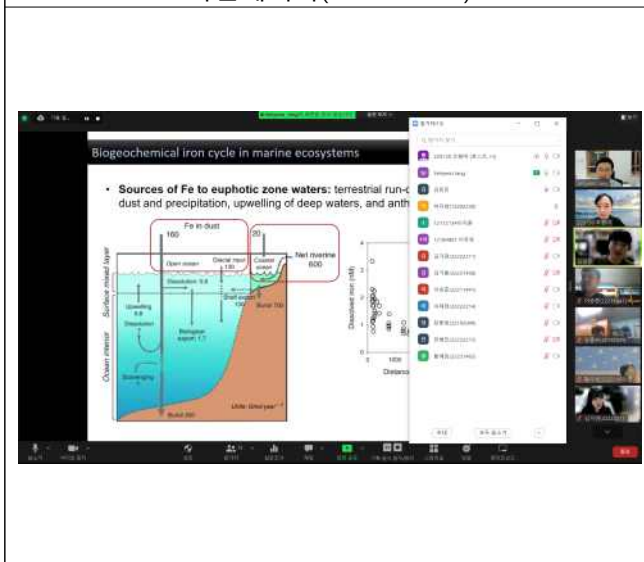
Biogeochemical iron cycle in marine ecosystems

• Sources of Fe to euphotic zone waters: terrestrial run-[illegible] dust and precipitation, upwelling of deep waters, and anth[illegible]

Fe in dust

160

20

Net riverine 600

Open ocean

Glacial input 130

Coastal ocean

Surface mixed layer

Dissolution 5.6

Shelf export 130

Burial 150

Upwelling 6.8

Dissolution

Biological export 1.7

Ocean interior

Scavenging

Burial 300

Units: Gmol year⁻¹

Dissolved iron (nM)

Distance

1000

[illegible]